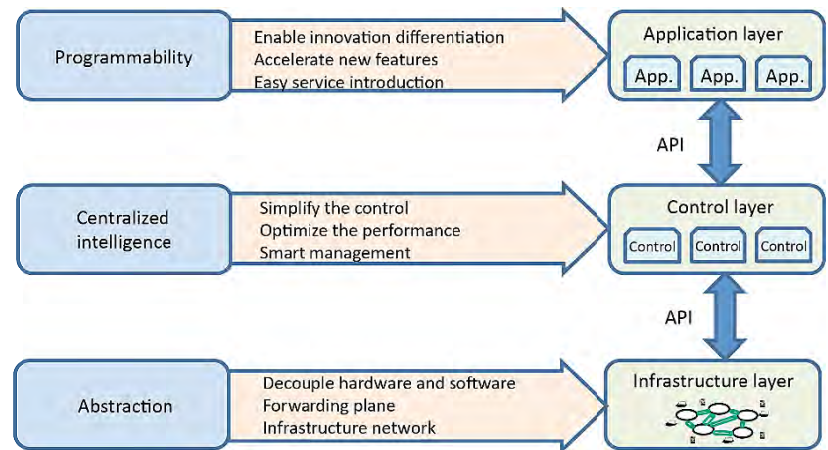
Programmability

Enable innovation differentiation
Accelerate new features
Easy service introduction

Application layer

App. App. App.

API

Centralized intelligence

Simplify the control
Optimize the performance
Smart management

Control layer

Control Control Control

API

Abstraction

Decouple hardware and software
Forwarding plane
Infrastructure network

Infrastructure layer